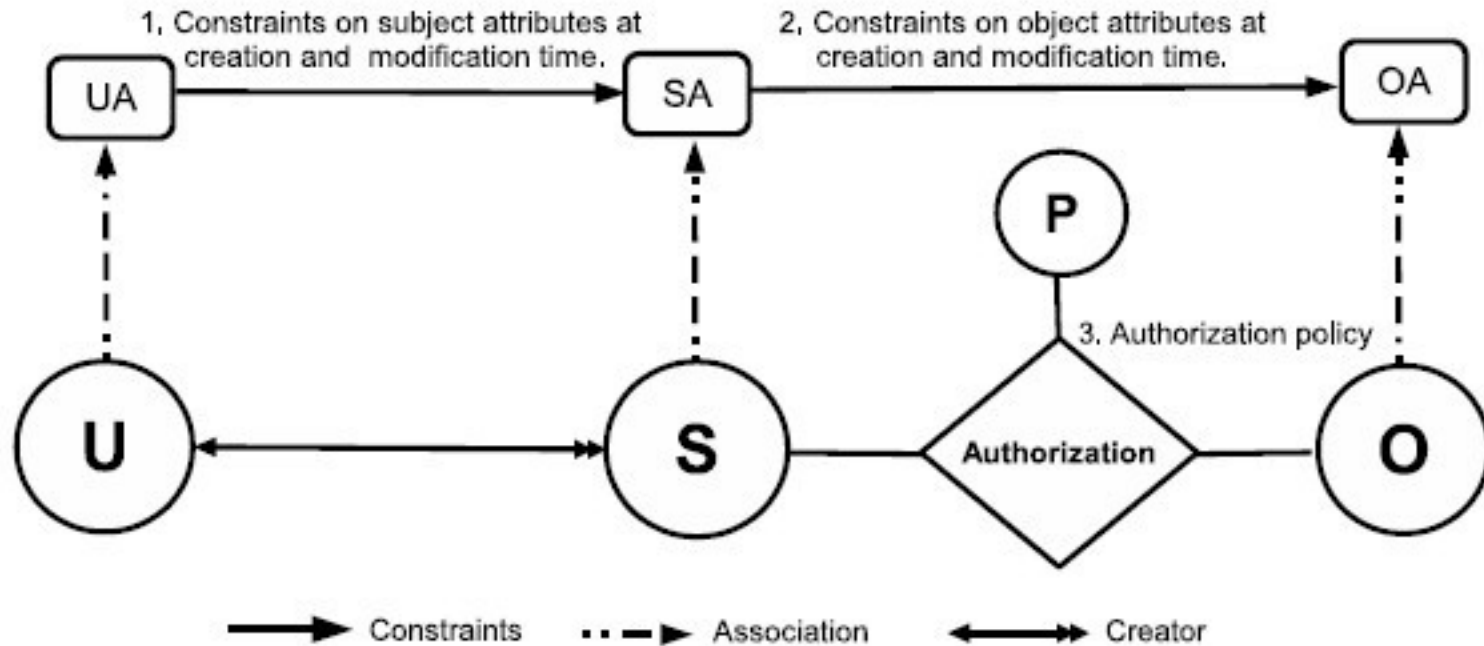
1, Constraints on subject attributes at creation and modification time.

2, Constraints on object attributes at creation and modification time.

UA

SA

OA

P

3. Authorization policy

U

S

Authorization

O

Constraints

Association

Creator